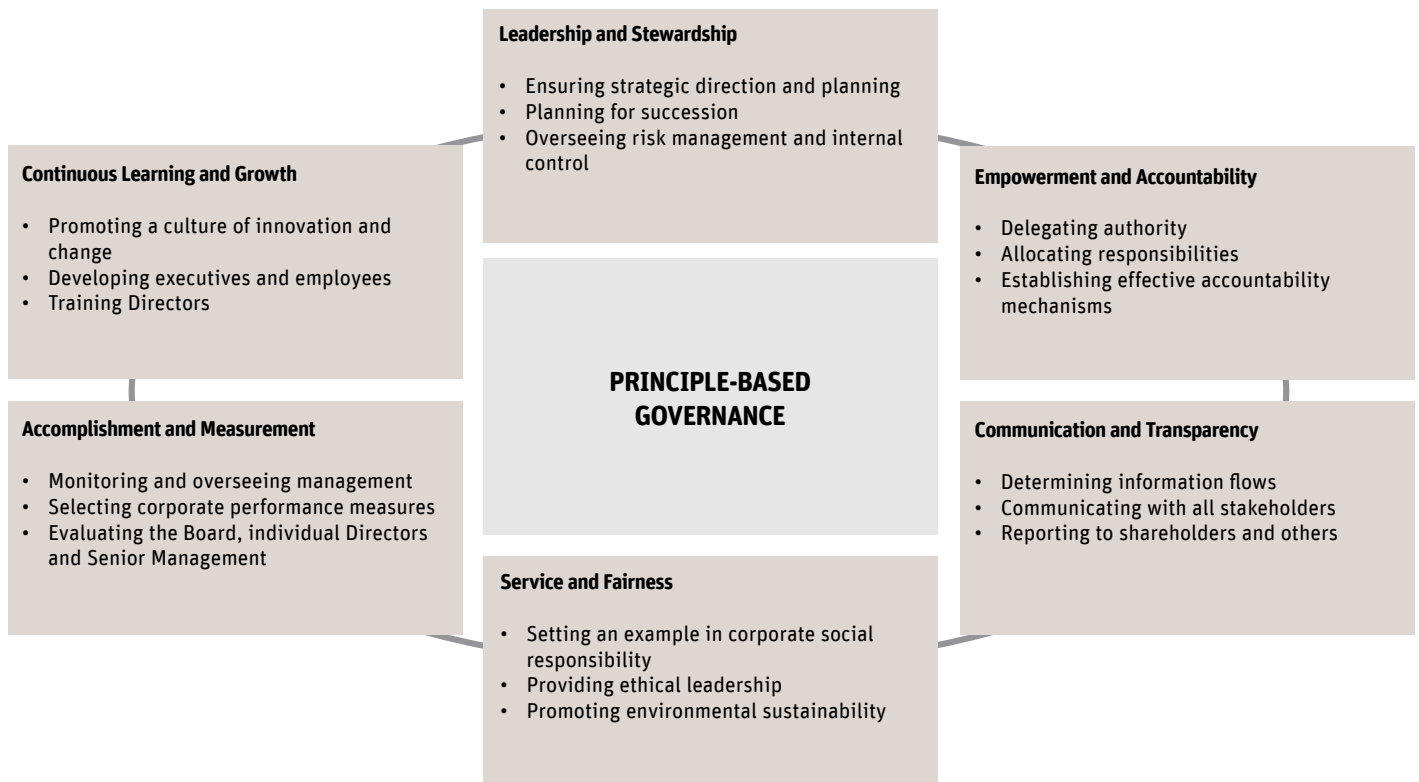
Leadership and Stewardship

- Ensuring strategic direction and planning
- Planning for succession
- Overseeing risk management and internal control

Continuous Learning and Growth

- Promoting a culture of innovation and change
- Developing executives and employees
- Training Directors

Empowerment and Accountability

- Delegating authority
- Allocating responsibilities
- Establishing effective accountability mechanisms

PRINCIPLE-BASED GOVERNANCE

Accomplishment and Measurement

- Monitoring and overseeing management
- Selecting corporate performance measures
- Evaluating the Board, individual Directors and Senior Management

Communication and Transparency

- Determining information flows
- Communicating with all stakeholders
- Reporting to shareholders and others

Service and Fairness

- Setting an example in corporate social responsibility
- Providing ethical leadership
- Promoting environmental sustainability